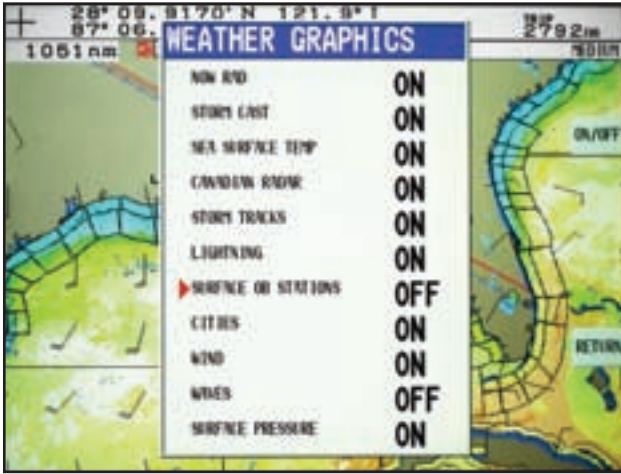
28° 09.9170' N 121.9° T
87° 06.
1051 nm
2792 m
WEATHER GRAPHICS
NOW RAD ON
STORM CAST ON
SEA SURFACE TEMP ON
CANADIAN RADAR ON
STORM TRACKS ON
LIGHTNING ON
SURFACE OB STATIONS OFF
CITIES ON
WIND ON
WAVES OFF
SURFACE PRESSURE ON
ON/OFF
RETURN